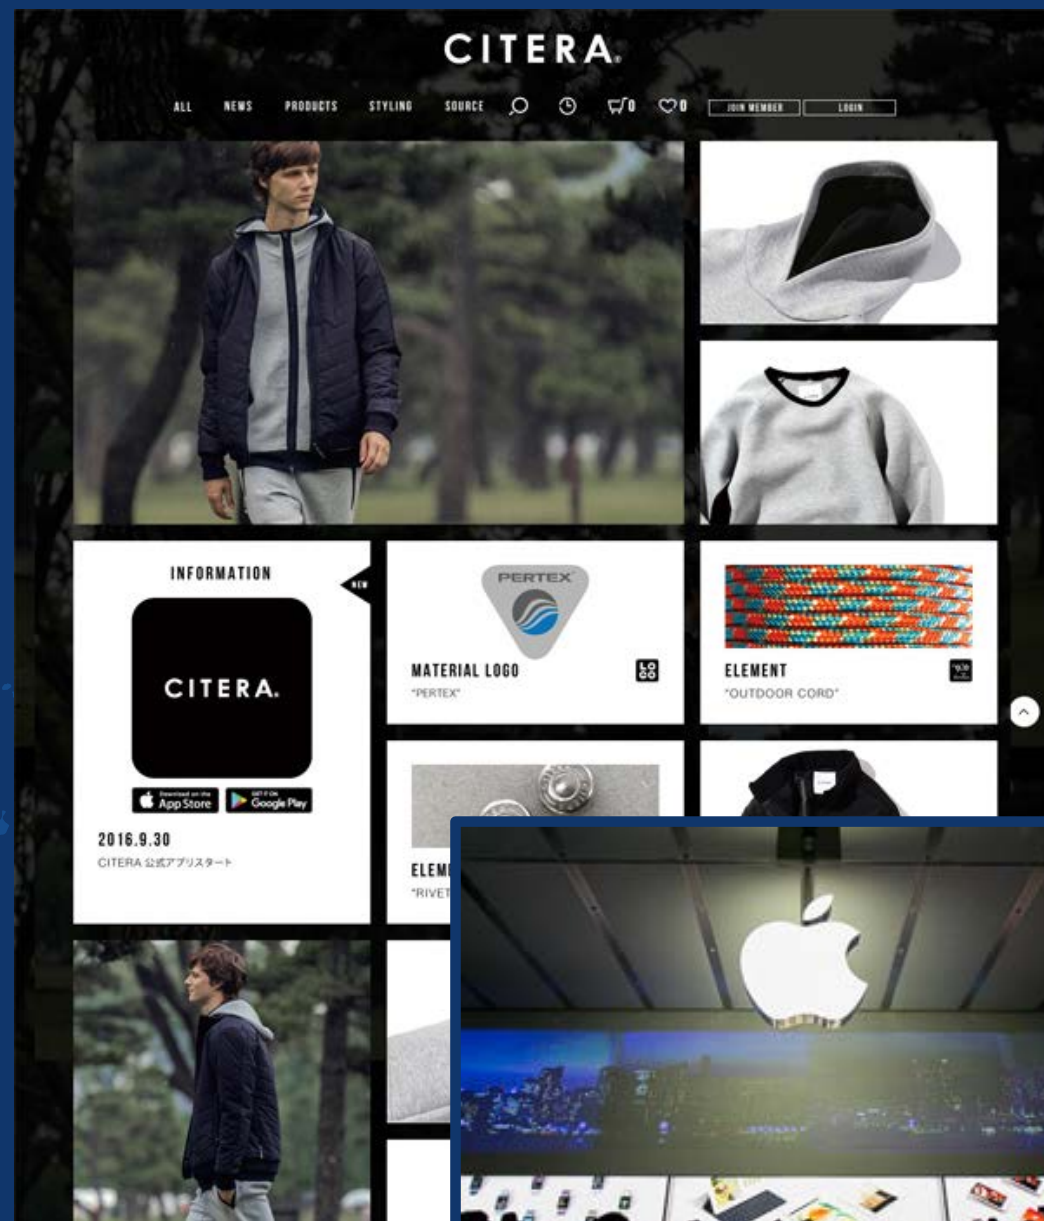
CITERA.

ALL NEWS PRODUCTS STYLING SOURCE 0 0 JOIN MEMBER LOGIN

INFORMATION

NEW

CITERA.

Download on the App Store

GET IT ON Google Play

2016.9.30

CITERA 公式アプリスタート

PERTEX

MATERIAL LOGO

"PERTEX"

ELEMENT

"OUTDOOR CORD"

ELEM

"RIVET